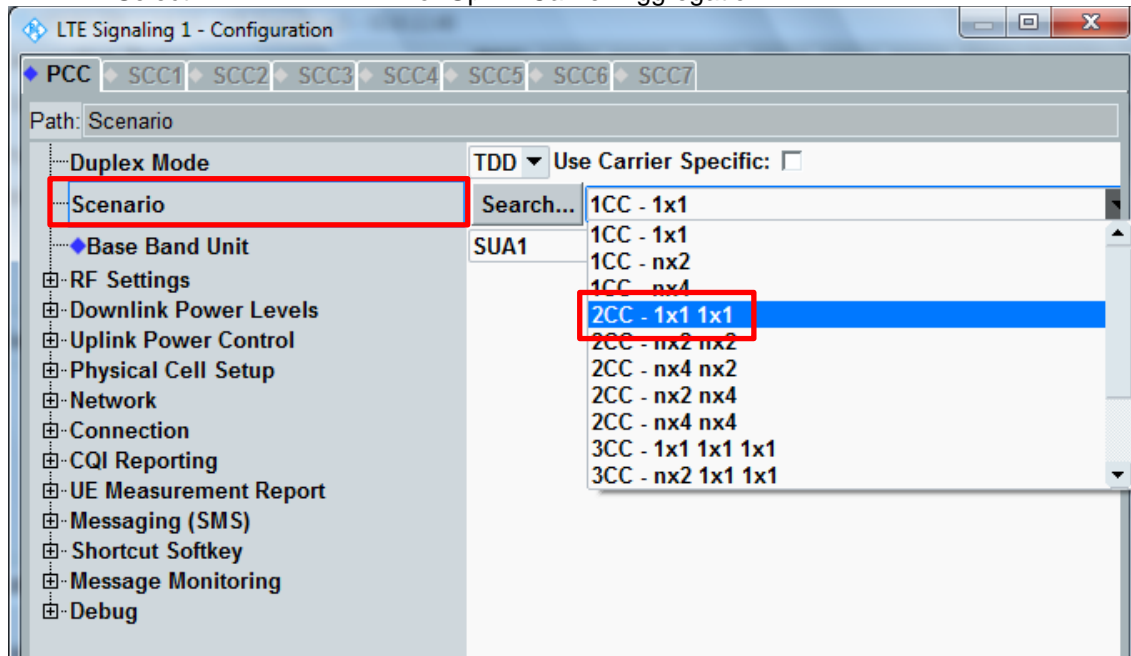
LTE Signaling 1 - Configuration

PCC SCC1 SCC2 SCC3 SCC4 SCC5 SCC6 SCC7

Path: Scenario

Duplex Mode
TDD Use Carrier Specific:
Scenario
Search...
1CC - 1x1
Base Band Unit
SUA1
RF Settings
Downlink Power Levels
Uplink Power Control
Physical Cell Setup
Network
Connection
CQI Reporting
UE Measurement Report
Messaging (SMS)
Shortcut Softkey
Message Monitoring
Debug

1CC - 1x1
1CC - nx2
1CC - nx4
2CC - 1x1 1x1
2CC - nx2 nx2
2CC - nx4 nx2
2CC - nx2 nx4
2CC - nx4 nx4
3CC - 1x1 1x1 1x1
3CC - nx2 1x1 1x1